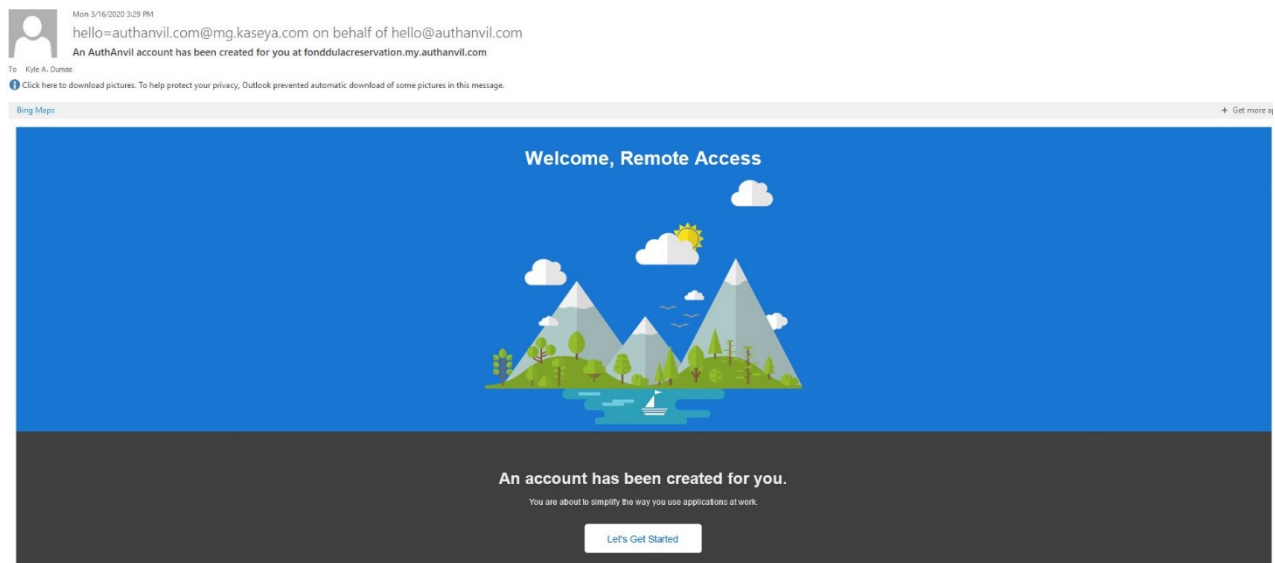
Mon 3/16/2020 3:29 PM

hello=authanvil.com@mg.kaseya.com on behalf of hello@authanvil.com

An AuthAnvil account has been created for you at fonddulacreservation.my.authanvil.com

To Kyle A. Dumas

Click here to download pictures. To help protect your privacy, Outlook prevented automatic download of some pictures in this message.

Bing Maps

+ Get more a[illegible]

Welcome, Remote Access

An account has been created for you.

You are about to simplify the way you use applications at work.

Let's Get Started